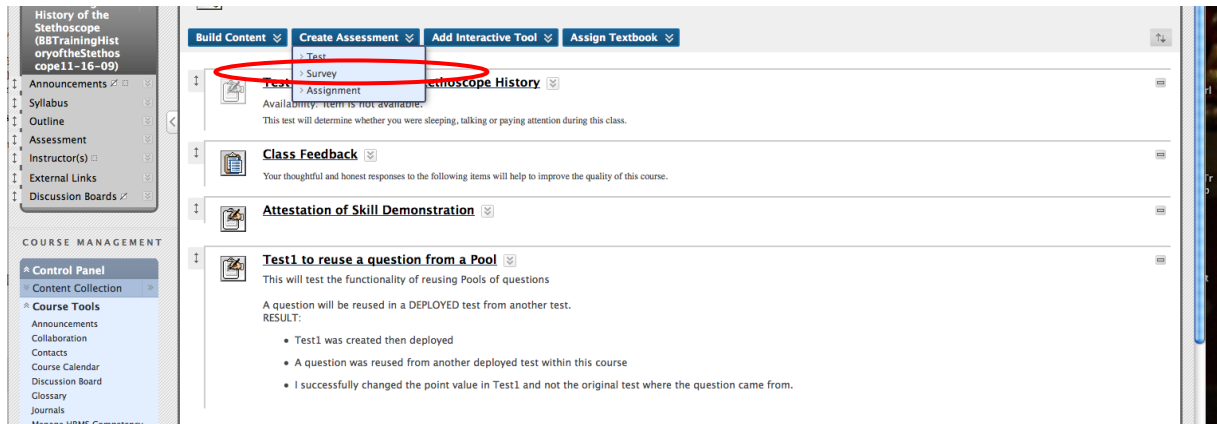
History of the Stethoscope (BBTrainingHistoryoftheStethoscope11-16-09)

Announcements
Syllabus
Outline
Assessment
Instructor(s)
External Links
Discussion Boards

COURSE MANAGEMENT

Control Panel
Content Collection
Course Tools
Announcements
Collaboration
Contacts
Course Calendar
Discussion Board
Glossary
Journals
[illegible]

Build Content
Create Assessment
Add Interactive Tool
Assign Textbook

Test
Survey
Assignment

Test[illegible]ethoscope History
Availability: Item is not available.
This test will determine whether you were sleeping, talking or paying attention during this class.

Class Feedback
Your thoughtful and honest responses to the following items will help to improve the quality of this course.

Attestation of Skill Demonstration

Test1 to reuse a question from a Pool
This will test the functionality of reusing Pools of questions

A question will be reused in a DEPLOYED test from another test.
RESULT:

- Test1 was created then deployed
- A question was reused from another deployed test within this course
- I successfully changed the point value in Test1 and not the original test where the question came from.